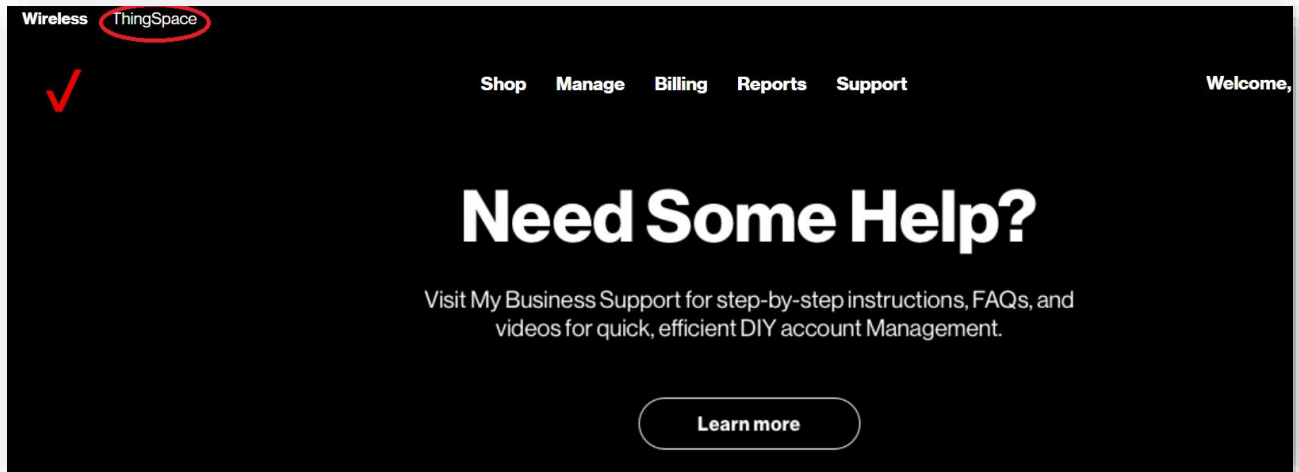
Wireless ThingSpace

Shop Manage Billing Reports Support

Welcome,

Need Some Help?

Visit My Business Support for step-by-step instructions, FAQs, and videos for quick, efficient DIY account Management.

Learn more